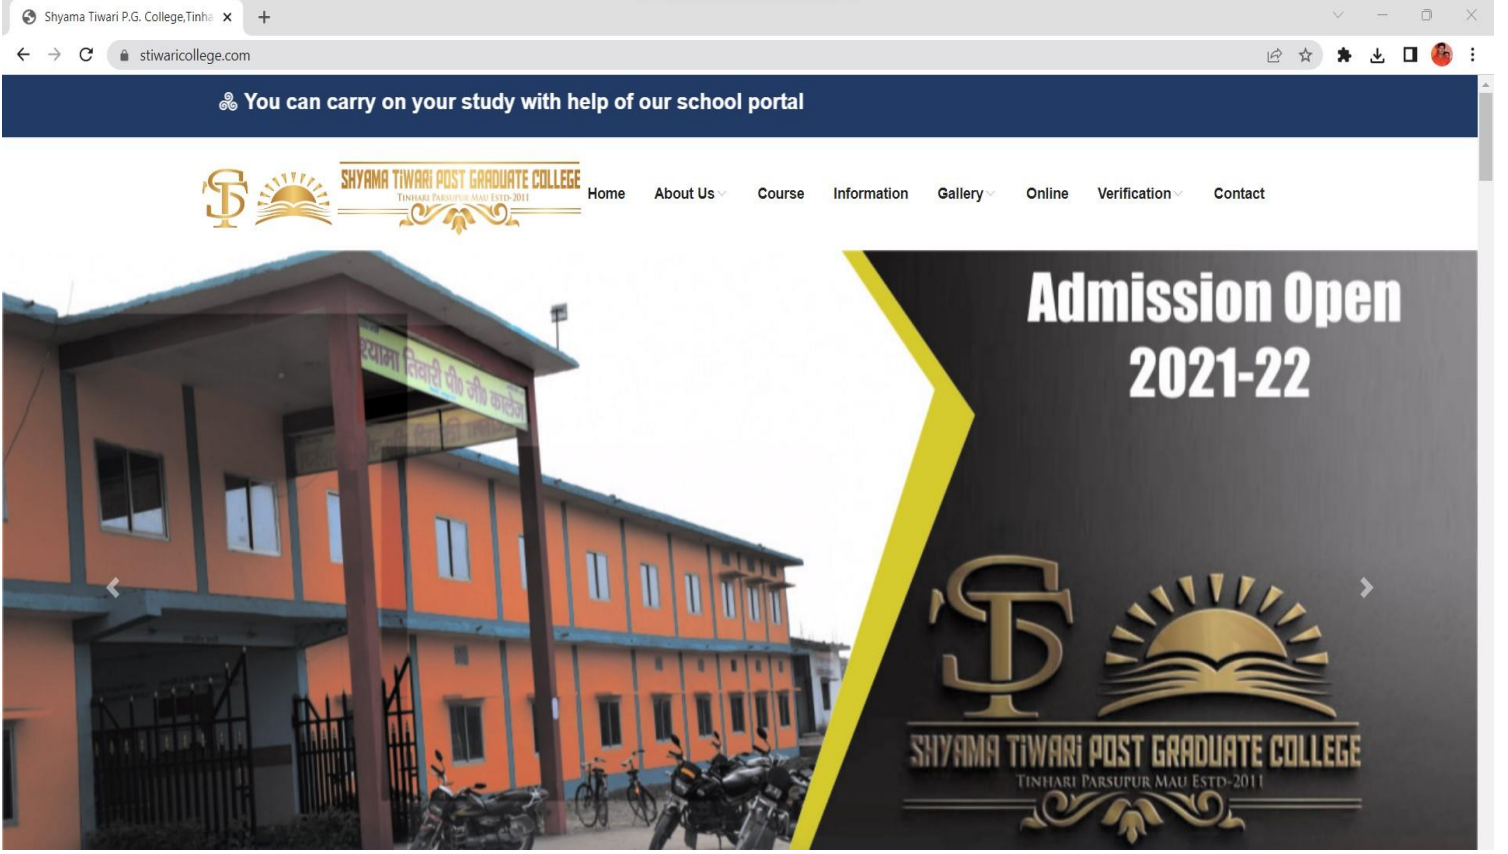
Shyama Tiwari P.G. College,Tinha ×
+
stiwaricollege.com

You can carry on your study with help of our school portal

ST
SHYAMA TIWARI POST GRADUATE COLLEGE
TINHARI PARSUPUR MAU ESTD-2011

Home
About Us
Course
Information
Gallery
Online
Verification
Contact

श्यामा तिवारी पी जी कालेज

Admission Open
2021-22

ST
SHYAMA TIWARI POST GRADUATE COLLEGE
TINHARI PARSUPUR MAU ESTD-2011